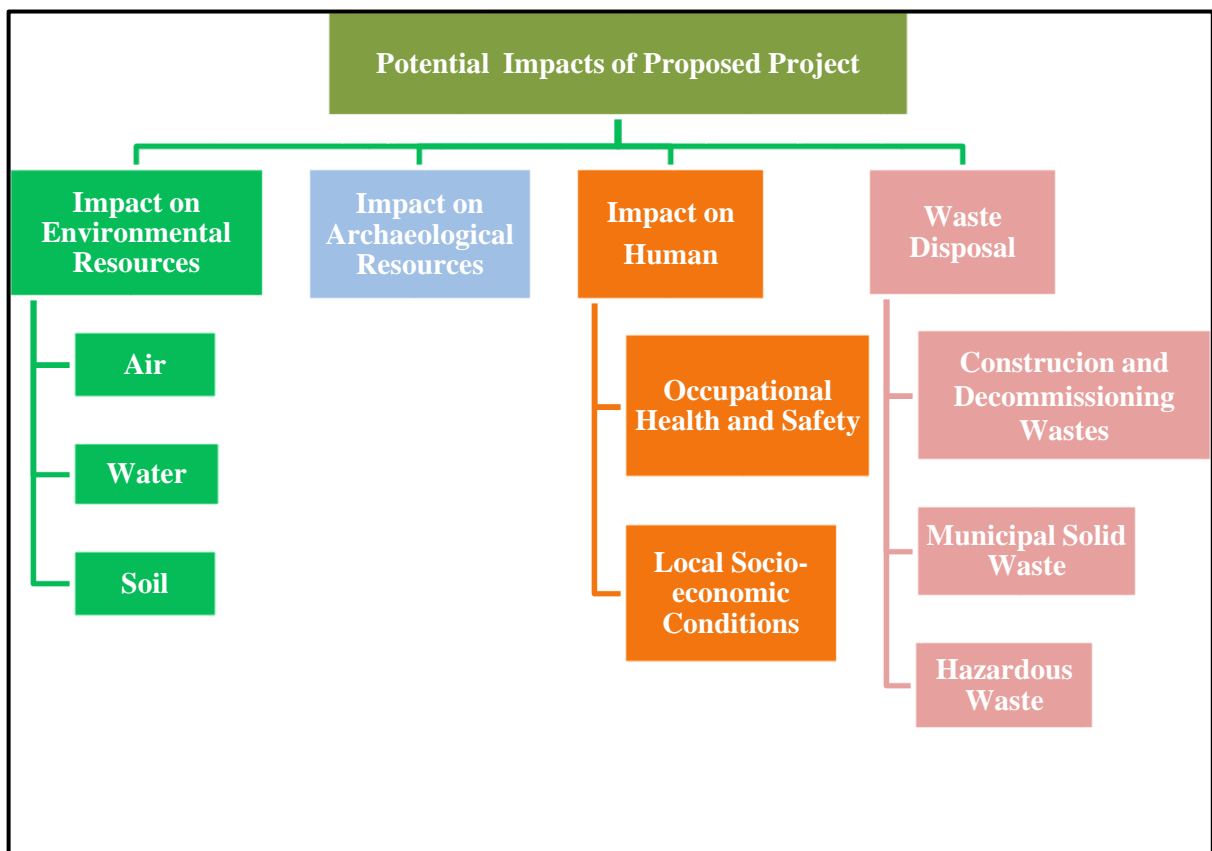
Potential Impacts of Proposed Project

Impact on Environmental Resources

Air

Water

Soil

Impact on Archaeological Resources

Impact on Human

Occupational Health and Safety

Local Socio-economic Conditions

Waste Disposal

Construcion and Decommissioning Wastes

Municipal Solid Waste

Hazardous Waste